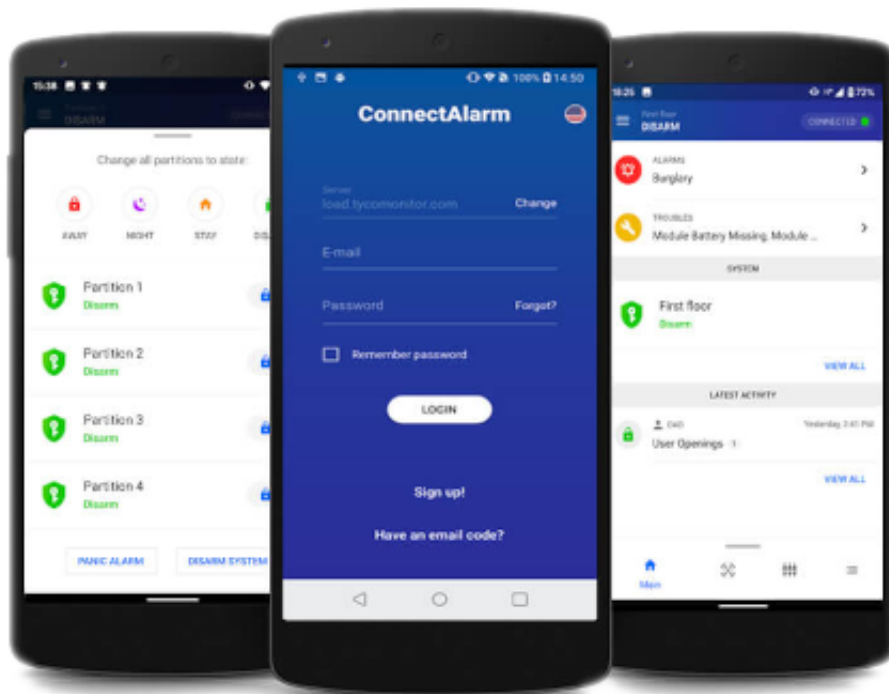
15:38

DISARM

Change all partitions to state:

AWAY

NIGHT

STAY

DIS

Partition 1
Disarm

Partition 2
Disarm

Partition 3
Disarm

Partition 4
Disarm

PANIC ALARM

DISARM SYSTEM

100% 14:50

ConnectAlarm

Server
load.tycomonitor.com

Change

E-mail

Password

Forgot?

Remember password

LOGIN

Sign up!

Have an email code?

18:26

72%

First floor
DISARM

CONNECTED

ALARMS
Burglary

TROUBLES
Module Battery Missing, Module ...

SYSTEM

First floor
Disarm

VIEW ALL

LATEST ACTIVITY

DAD

Yesterday 2:41 PM

User Openings 1

VIEW ALL

Main